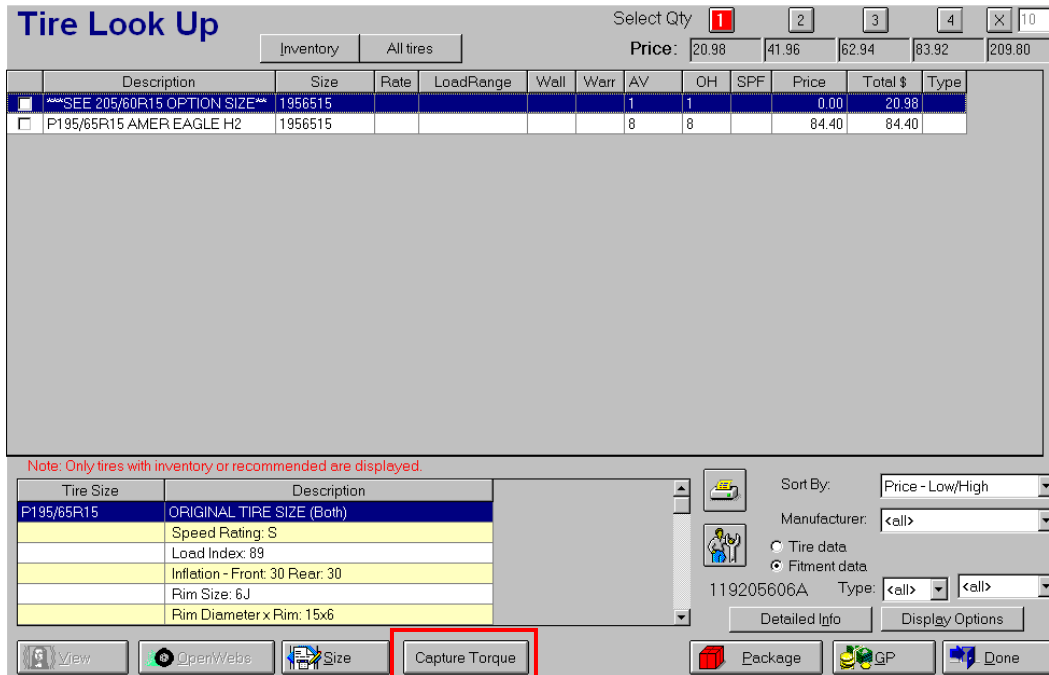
Tire Look Up

Inventory All tires

Select Qty 1 2 3 4 X 10

Price: 20.98 41.96 62.94 83.92 209.80

| | Description | Size | Rate | LoadRange | Wall | Warr | AV | OH | SPF | Price | Total $ | Type |
|---|---|---|---|---|---|---|---|---|---|---|---|---|
| ☐ | ***SEE 205/60R15 OPTION SIZE** | 1956515 | | | | | 1 | 1 | | 0.00 | 20.98 | |
| ☐ | P195/65R15 AMER EAGLE H2 | 1956515 | | | | | 8 | 8 | | 84.40 | 84.40 | |

Note: Only tires with inventory or recommended are displayed.

| Tire Size | Description |
|---|---|
| P195/65R15 | ORIGINAL TIRE SIZE (Both) |
| | Speed Rating: S |
| | Load Index: 89 |
| | Inflation - Front: 30 Rear: 30 |
| | Rim Size: 6J |
| | Rim Diameter x Rim: 15x6 |

Sort By: Price - Low/High

Manufacturer: <all>

Tire data

Fitment data

119205606A Type: <all> <all>

Detailed Info Display Options

View OpenWebs Size Capture Torque Package GP Done